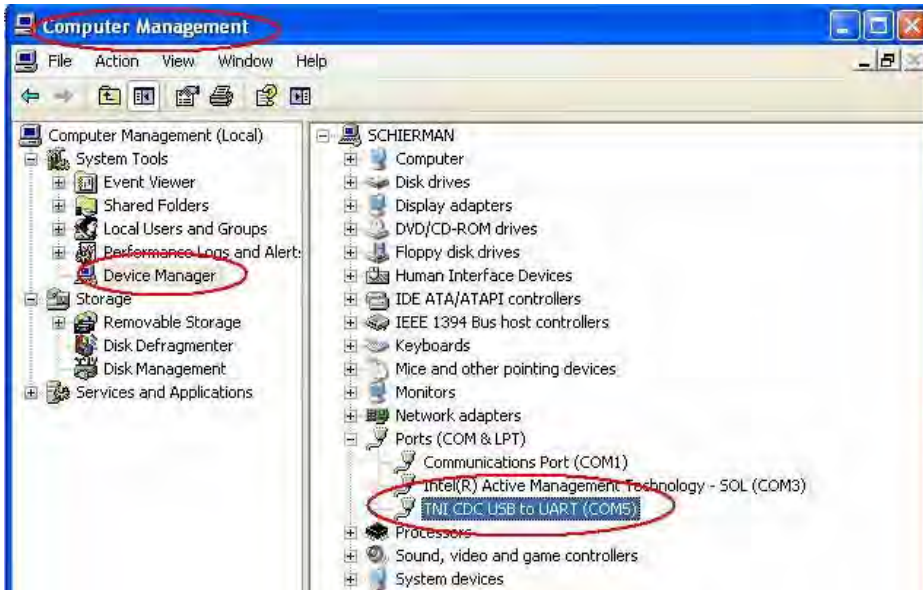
Computer Management

File Action View Window Help

Computer Management (Local)
System Tools
Event Viewer
Shared Folders
Local Users and Groups
Performance Logs and Alerts
Device Manager
Storage
Removable Storage
Disk Defragmenter
Disk Management
Services and Applications

SCHIERMAN
Computer
Disk drives
Display adapters
DVD/CD-ROM drives
Floppy disk drives
Human Interface Devices
IDE ATA/ATAPI controllers
IEEE 1394 Bus host controllers
Keyboards
Mice and other pointing devices
Monitors
Network adapters
Ports (COM & LPT)
Communications Port (COM1)
Intel(R) Active Management Technology - SOL (COM3)
TNI CDC USB to UART (COM5)
Processors
Sound, video and game controllers
System devices